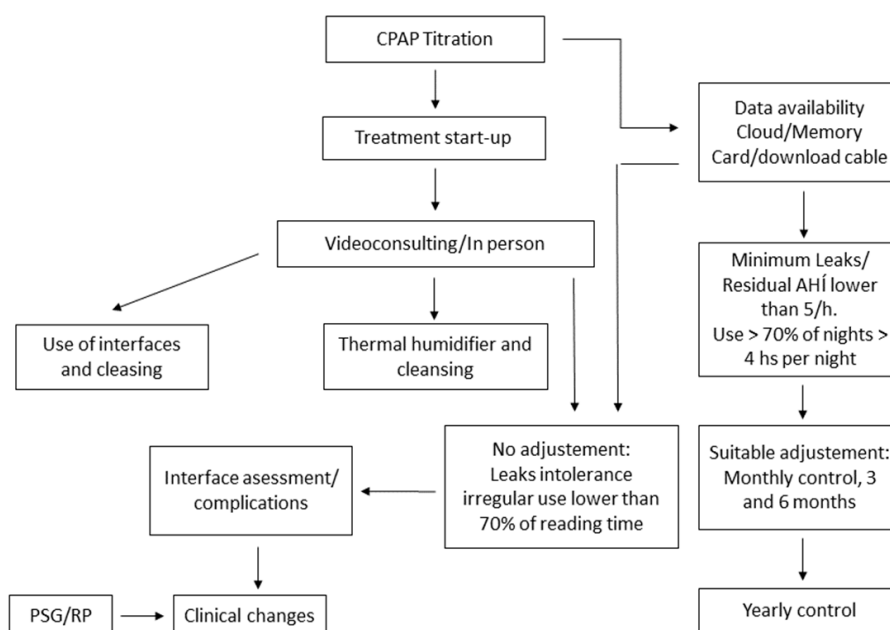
CPAP Titration

Treatment start-up

Videoconsulting/In person

Use of interfaces and cleasing

Thermal humidifier and cleansing

Data availability Cloud/Memory Card/download cable

Minimum Leaks/ Residual AHÍ lower than 5/h. Use > 70% of nights > 4 hs per night

No adjustement: Leaks intolerance irregular use lower than 70% of reading time

Suitable adjustement: Monthly control, 3 and 6 months

Interface asessment/ complications

PSG/RP

Clinical changes

Yearly control